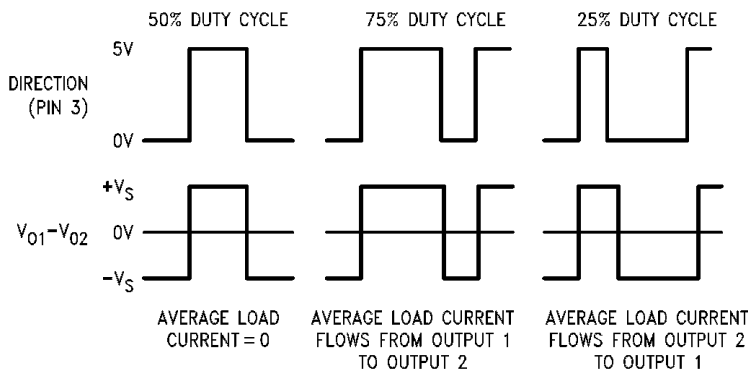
50% DUTY CYCLE

75% DUTY CYCLE

25% DUTY CYCLE

5V

DIRECTION (PIN 3)

0V

$+V_S$

$V_{01}-V_{02}$

0V

$-V_S$

AVERAGE LOAD CURRENT = 0

AVERAGE LOAD CURRENT FLOWS FROM OUTPUT 1 TO OUTPUT 2

AVERAGE LOAD CURRENT FLOWS FROM OUTPUT 2 TO OUTPUT 1